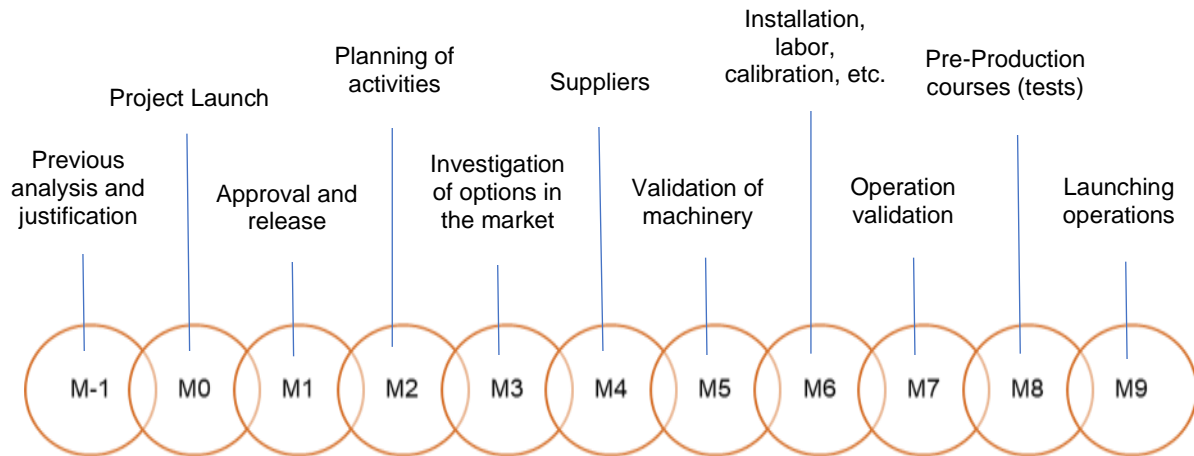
Previous analysis and justification

M-1

Project Launch

M0

Approval and release

M1

Planning of activities

M2

Investigation of options in the market

M3

Suppliers

M4

Validation of machinery

M5

Installation, labor, calibration, etc.

M6

Operation validation

M7

Pre-Production courses (tests)

M8

Launching operations

M9